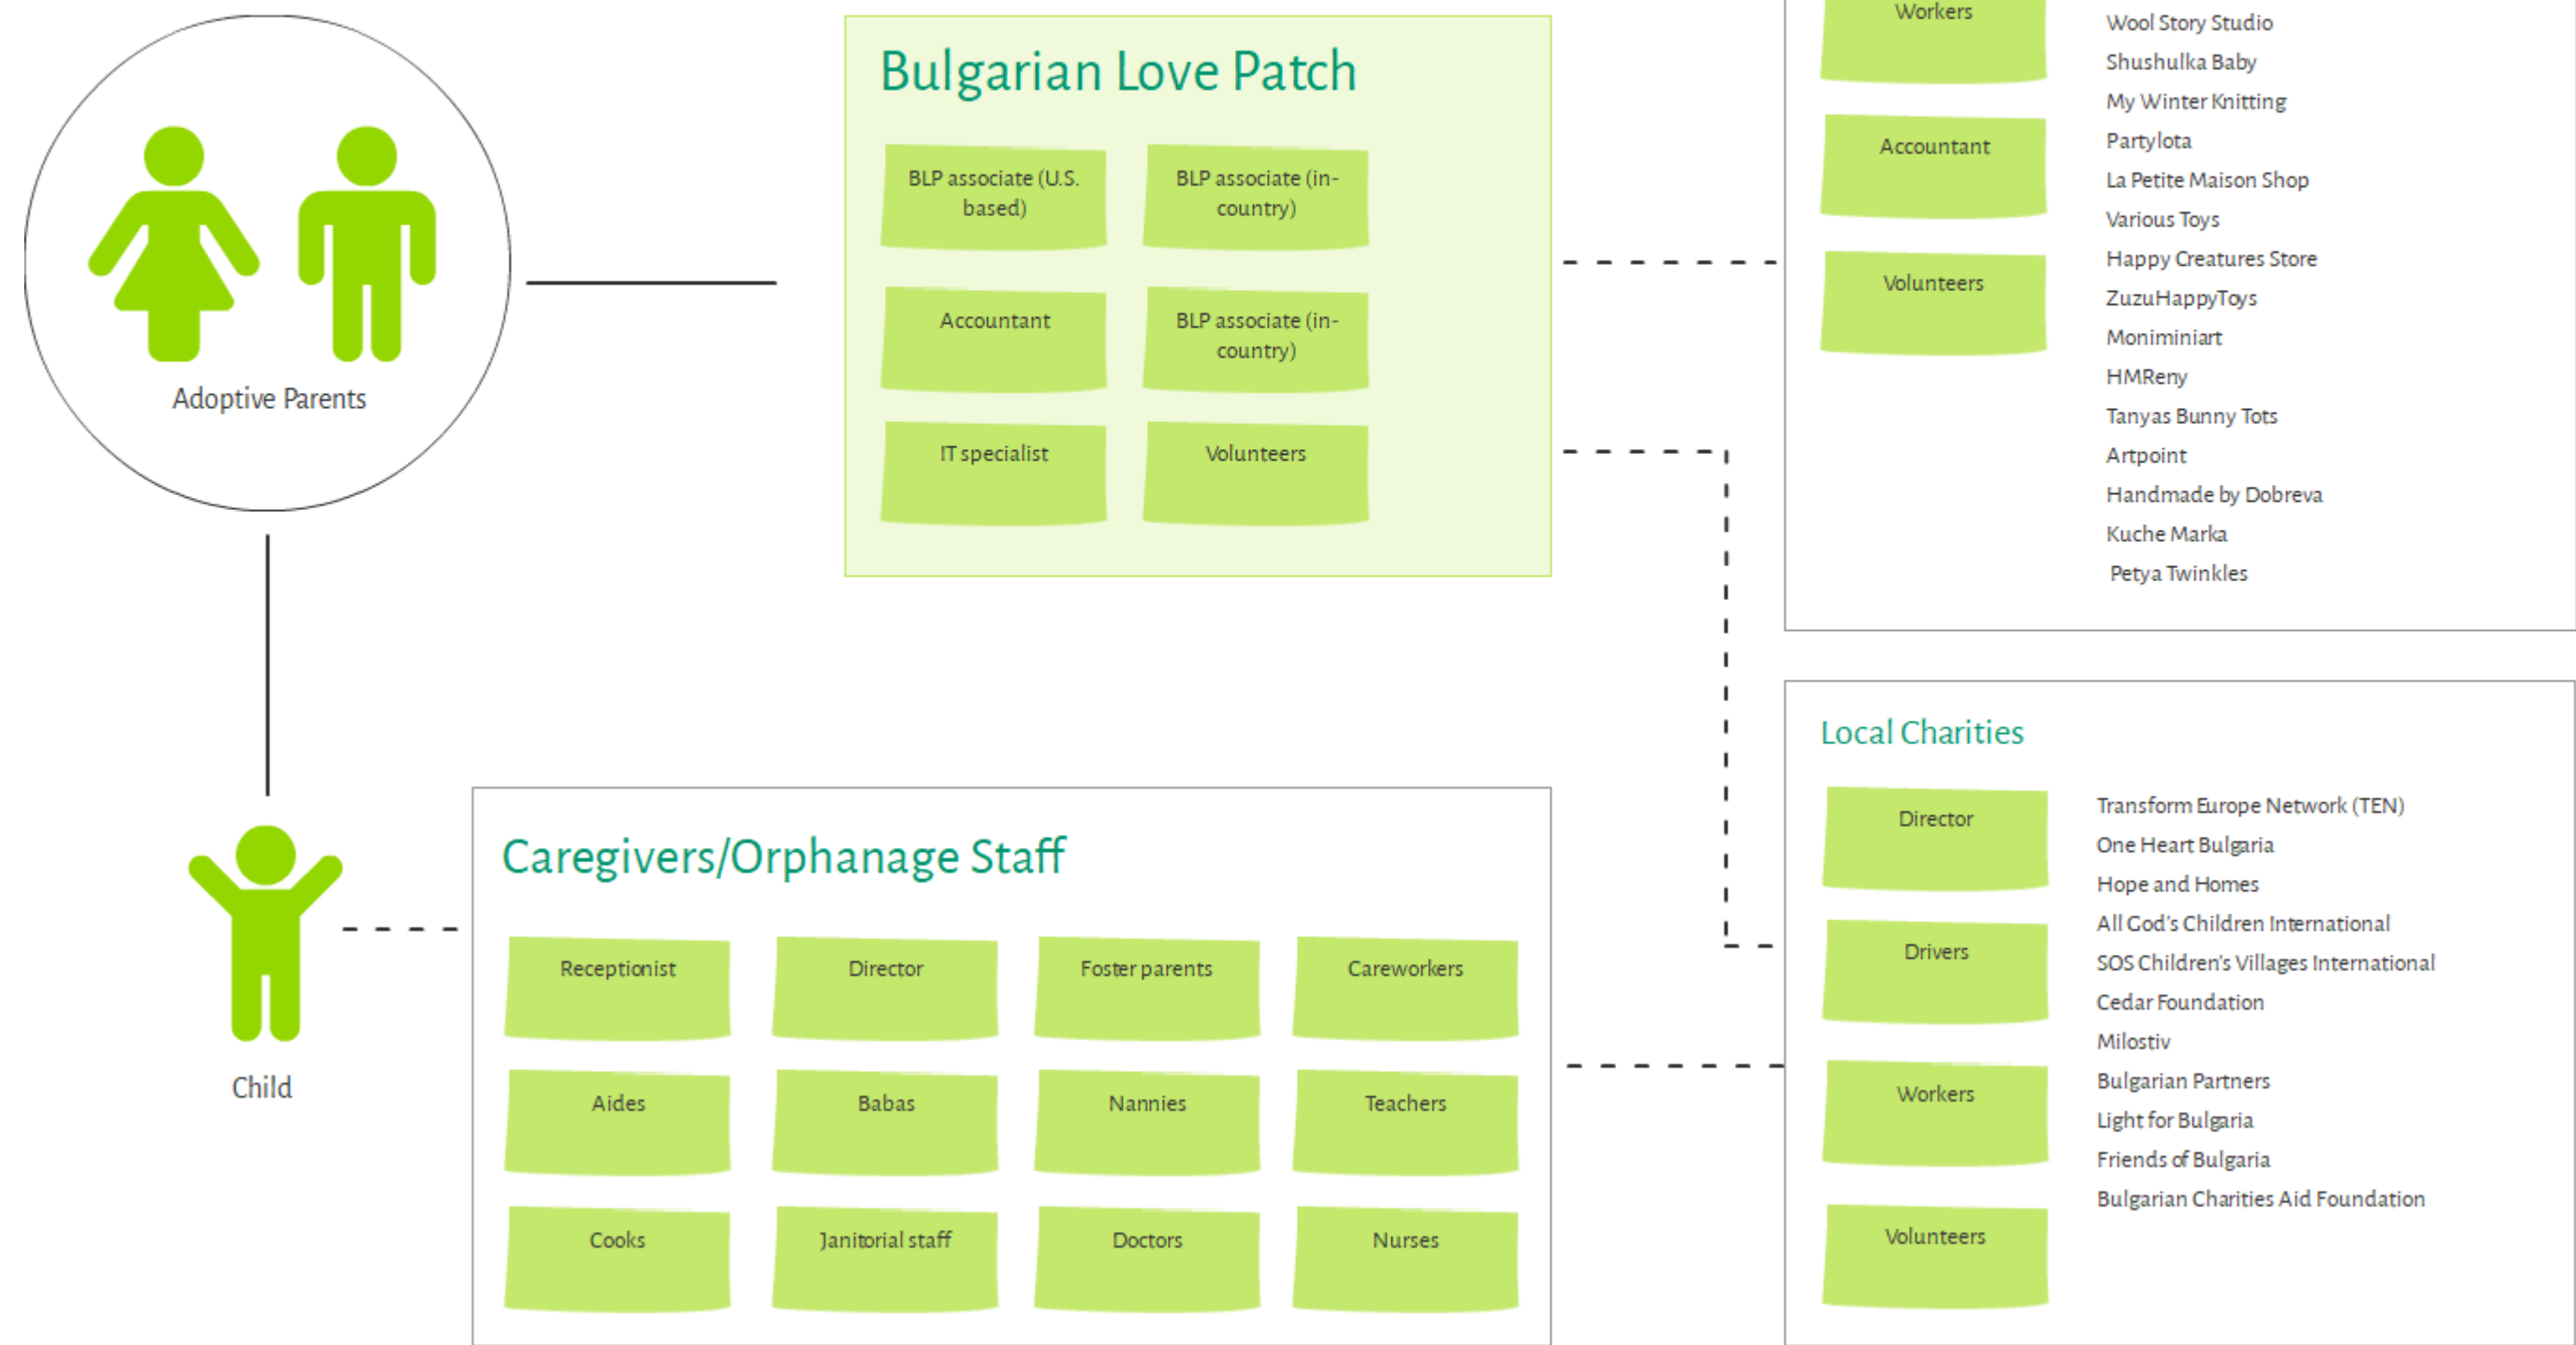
Adoptive Parents

Bulgarian Love Patch

BLP associate (U.S. based)

BLP associate (in-country)

Accountant

BLP associate (in-country)

IT specialist

Volunteers

Workers

Accountant

Volunteers

Wool Story Studio
Shushulka Baby
My Winter Knitting
Partylota
La Petite Maison Shop
Various Toys
Happy Creatures Store
ZuzuHappyToys
Moniminiart
HMReny
Tanyas Bunny Tots
Artpoint
Handmade by Dobreva
Kuche Marka
Petya Twinkles

Local Charities

Director

Drivers

Workers

Volunteers

Transform Europe Network (TEN)
One Heart Bulgaria
Hope and Homes
All God's Children International
SOS Children's Villages International
Cedar Foundation
Milostiv
Bulgarian Partners
Light for Bulgaria
Friends of Bulgaria
Bulgarian Charities Aid Foundation

Child

Caregivers/Orphanage Staff

| Receptionist | Director | Foster parents | Careworkers |
|---|---|---|---|
| Aides | Babas | Nannies | Teachers |
| Cooks | Janitorial staff | Doctors | Nurses |